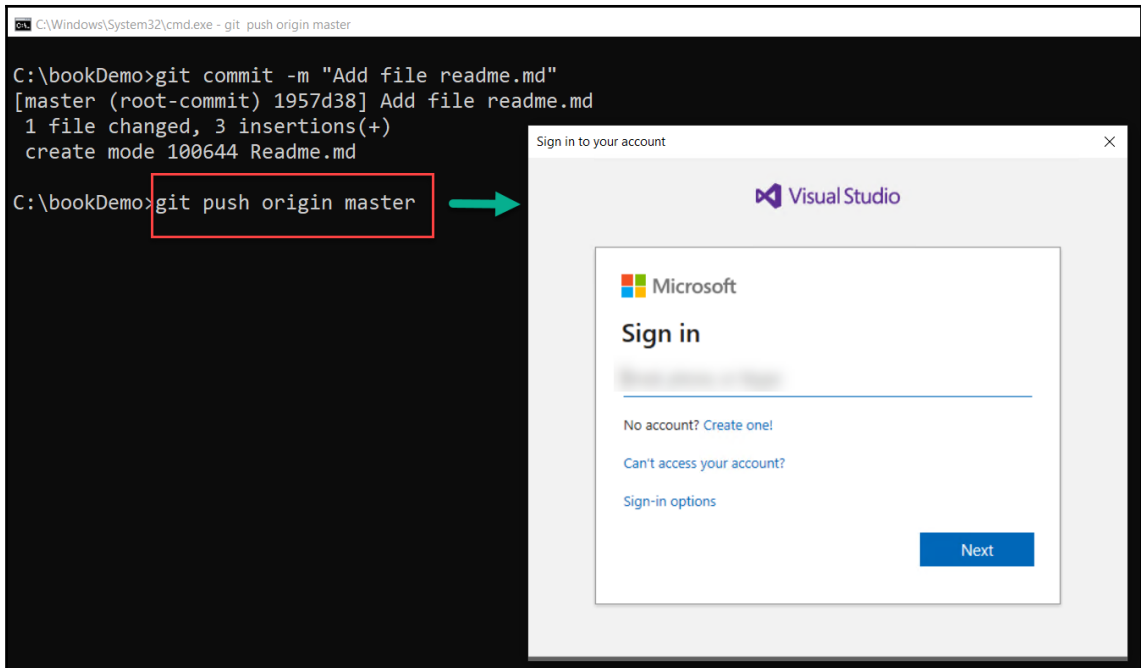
C:\Windows\System32\cmd.exe - git push origin master

C:\bookDemo>git commit -m "Add file readme.md"
[master (root-commit) 1957d38] Add file readme.md
 1 file changed, 3 insertions(+)
 create mode 100644 Readme.md

C:\bookDemo>git push origin master

Sign in to your account

Visual Studio

Microsoft

Sign in

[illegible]

No account? Create one!

Can't access your account?

Sign-in options

Next